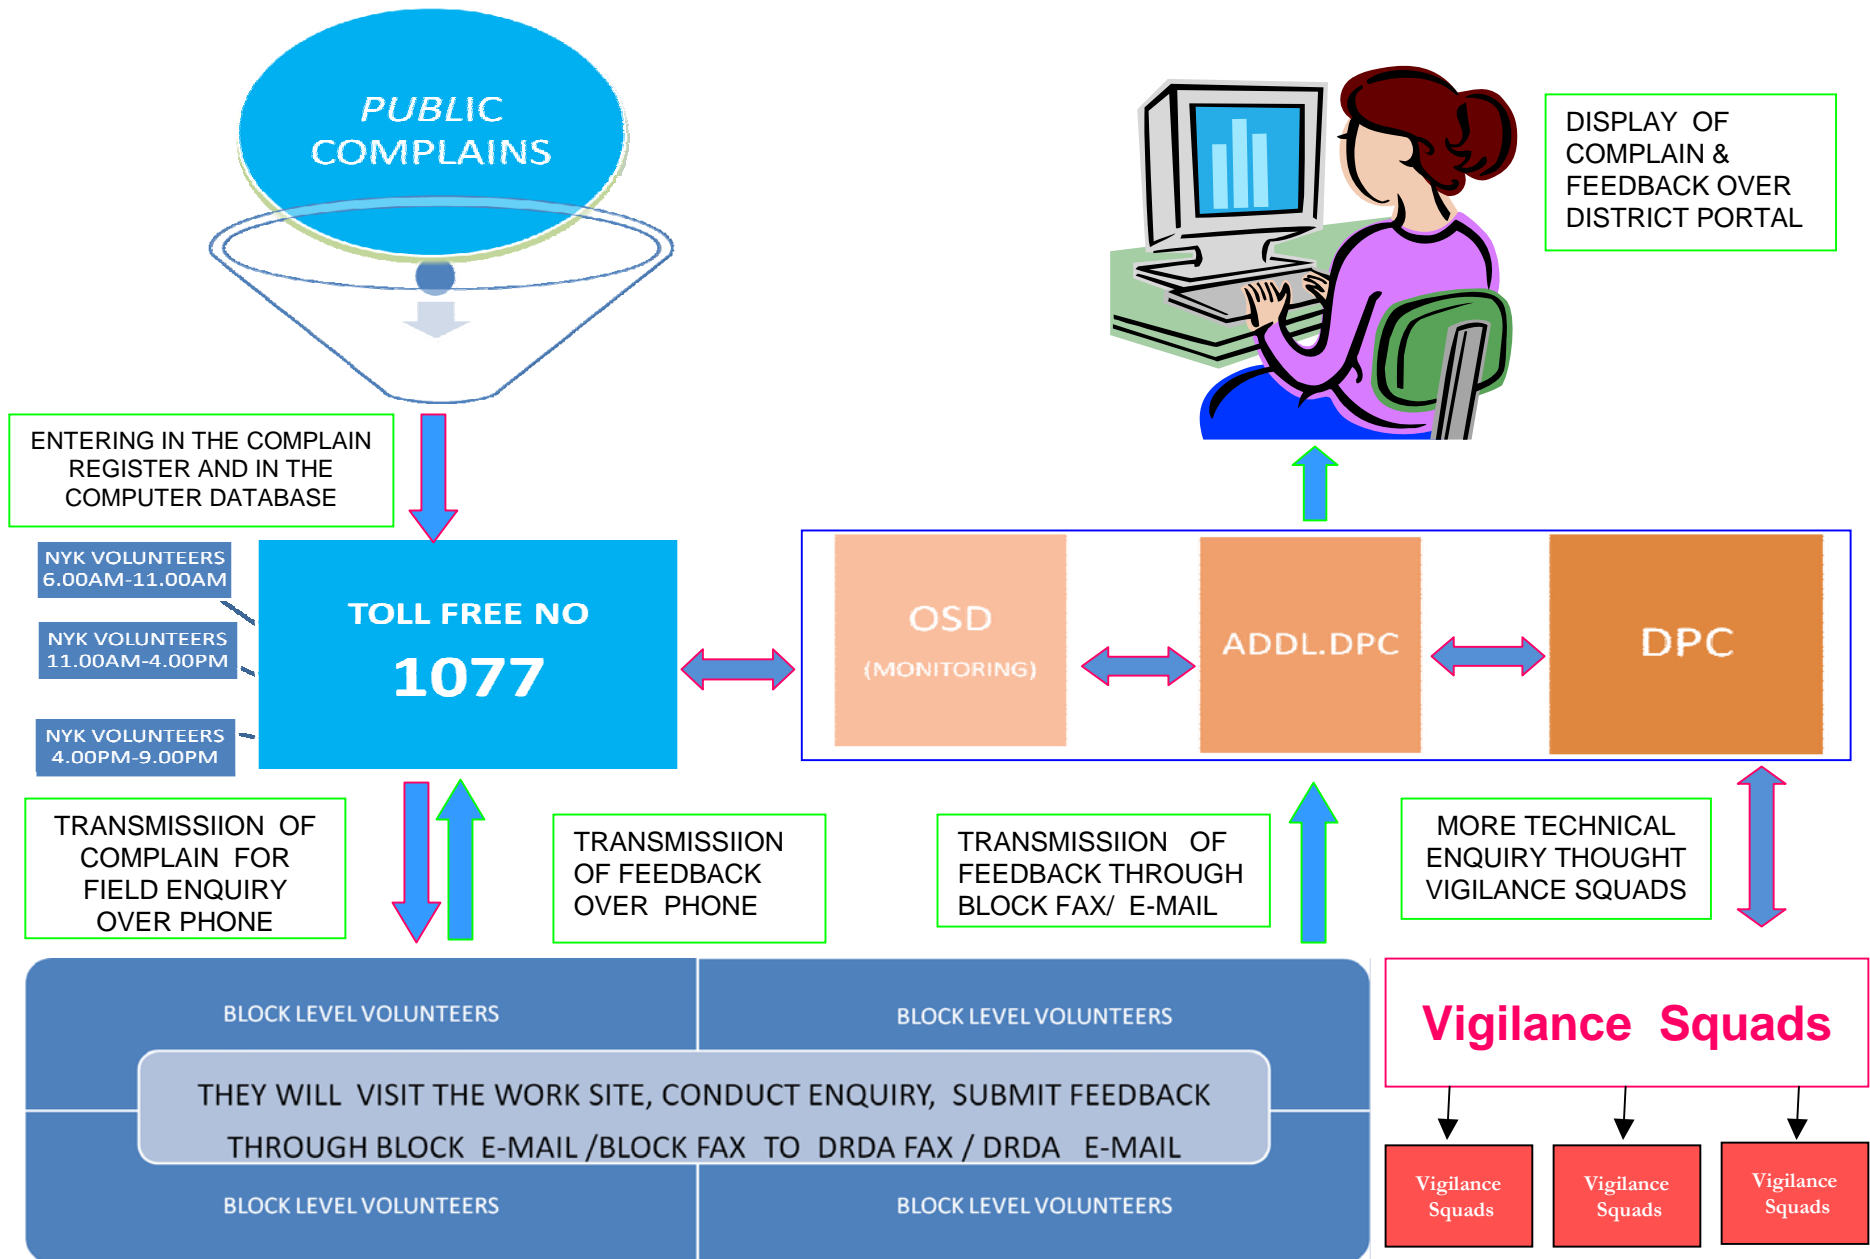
PUBLIC COMPLAINS

DISPLAY OF COMPLAIN & FEEDBACK OVER DISTRICT PORTAL

ENTERING IN THE COMPLAIN REGISTER AND IN THE COMPUTER DATABASE

NYK VOLUNTEERS 6.00AM-11.00AM

NYK VOLUNTEERS 11.00AM-4.00PM

NYK VOLUNTEERS 4.00PM-9.00PM

TOLL FREE NO

1077

OSD

(MONITORING)

ADDL.DPC

DPC

TRANSMISSIION OF COMPLAIN FOR FIELD ENQUIRY OVER PHONE

TRANSMISSIION OF FEEDBACK OVER PHONE

TRANSMISSIION OF FEEDBACK THROUGH BLOCK FAX/ E-MAIL

MORE TECHNICAL ENQUIRY THOUGHT VIGILANCE SQUADS

BLOCK LEVEL VOLUNTEERS

BLOCK LEVEL VOLUNTEERS

THEY WILL VISIT THE WORK SITE, CONDUCT ENQUIRY, SUBMIT FEEDBACK THROUGH BLOCK E-MAIL /BLOCK FAX TO DRDA FAX / DRDA E-MAIL

BLOCK LEVEL VOLUNTEERS

BLOCK LEVEL VOLUNTEERS

Vigilance Squads

Vigilance Squads

Vigilance Squads

Vigilance Squads